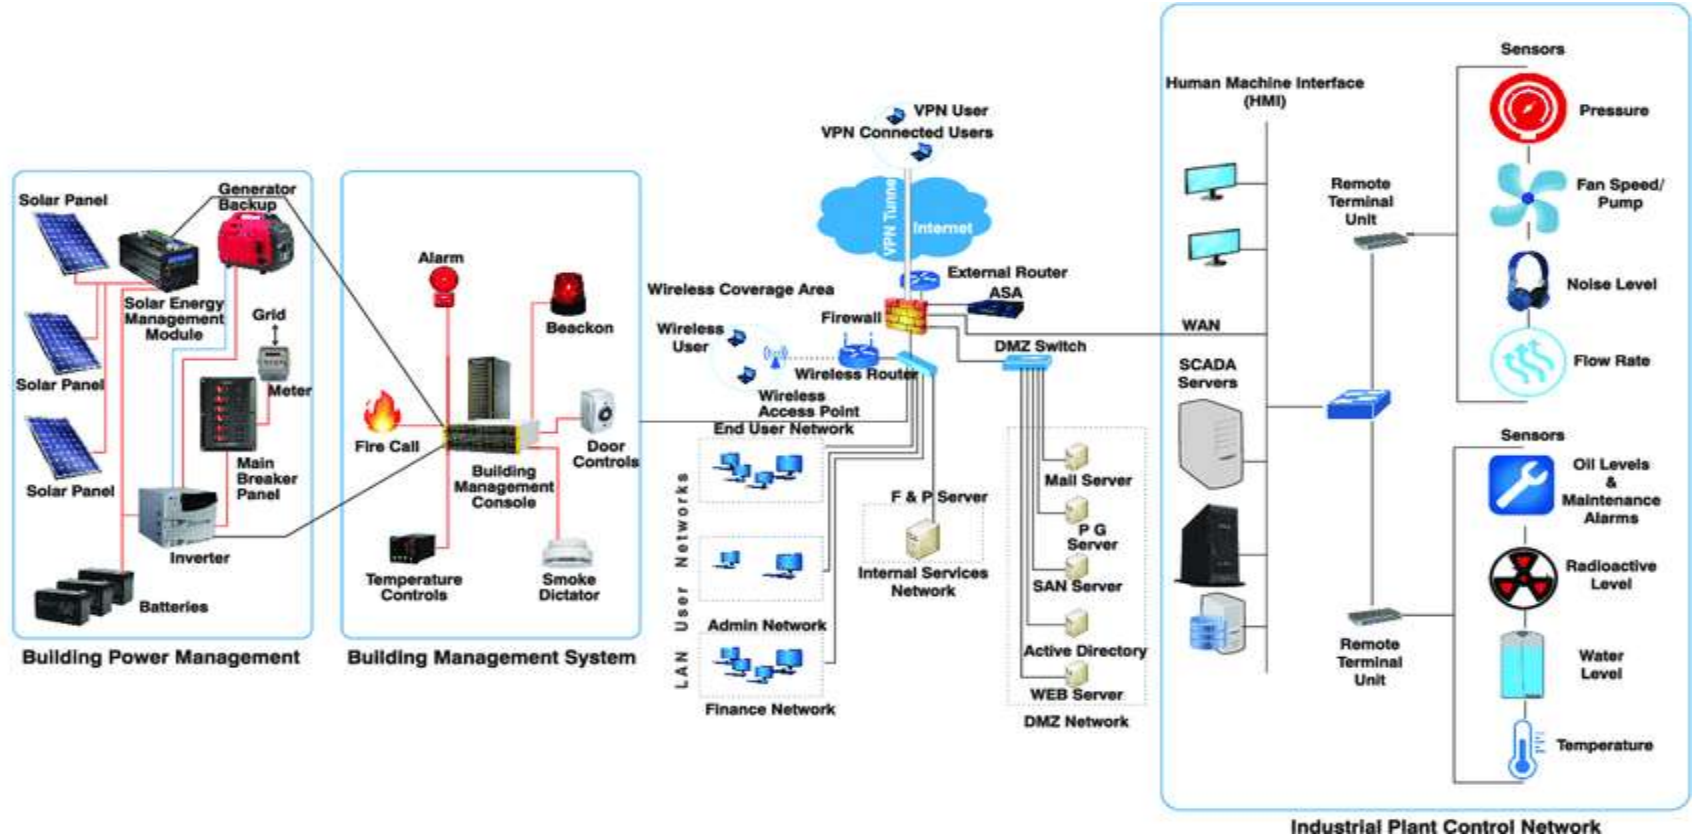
Solar Panel
Generator Backup
Solar Energy Management Module
Grid
Meter
Solar Panel
Main Breaker Panel
Solar Panel
Inverter
Batteries
Building Power Management

Alarm
Beackon
Fire Call
Building Management Console
Door Controls
Temperature Controls
Smoke Dictator
Building Management System

VPN User
VPN Connected Users
VPN Tunnel
Internet
External Router
ASA
Wireless Coverage Area
Firewall
Wireless User
Wireless Router
Wireless Access Point
DMZ Switch
End User Network
LAN User Networks
Admin Network
Finance Network
F & P Server
Internal Services Network
Mail Server
P G Server
SAN Server
Active Directory
WEB Server
DMZ Network

Human Machine Interface (HMI)
WAN
SCADA Servers
Remote Terminal Unit
Sensors
Pressure
Fan Speed/ Pump
Noise Level
Flow Rate
Sensors
Oil Levels & Maintenance Alarms
Radioactive Level
Water Level
Temperature
Remote Terminal Unit
Industrial Plant Control Network